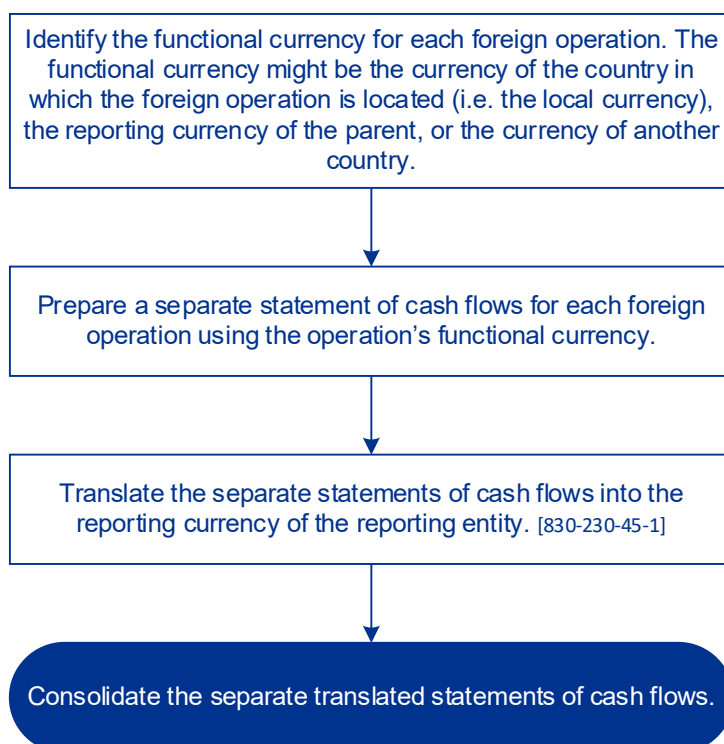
Identify the functional currency for each foreign operation. The functional currency might be the currency of the country in which the foreign operation is located (i.e. the local currency), the reporting currency of the parent, or the currency of another country.

Prepare a separate statement of cash flows for each foreign operation using the operation’s functional currency.

Translate the separate statements of cash flows into the reporting currency of the reporting entity. [830-230-45-1]

Consolidate the separate translated statements of cash flows.